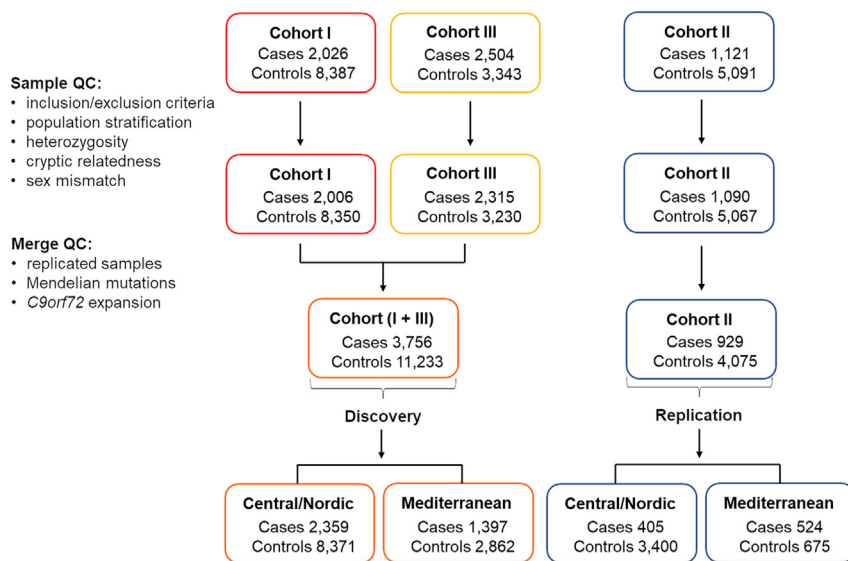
Sample QC:
• inclusion/exclusion criteria
• population stratification
• heterozygosity
• cryptic relatedness
• sex mismatch

Merge QC:
• replicated samples
• Mendelian mutations
• C9orf72 expansion

Cohort I
Cases 2,026
Controls 8,387

Cohort III
Cases 2,504
Controls 3,343

Cohort II
Cases 1,121
Controls 5,091

Cohort I
Cases 2,006
Controls 8,350

Cohort III
Cases 2,315
Controls 3,230

Cohort II
Cases 1,090
Controls 5,067

Cohort (I + III)
Cases 3,756
Controls 11,233

Cohort II
Cases 929
Controls 4,075

Discovery

Replication

Central/Nordic
Cases 2,359
Controls 8,371

Mediterranean
Cases 1,397
Controls 2,862

Central/Nordic
Cases 405
Controls 3,400

Mediterranean
Cases 524
Controls 675